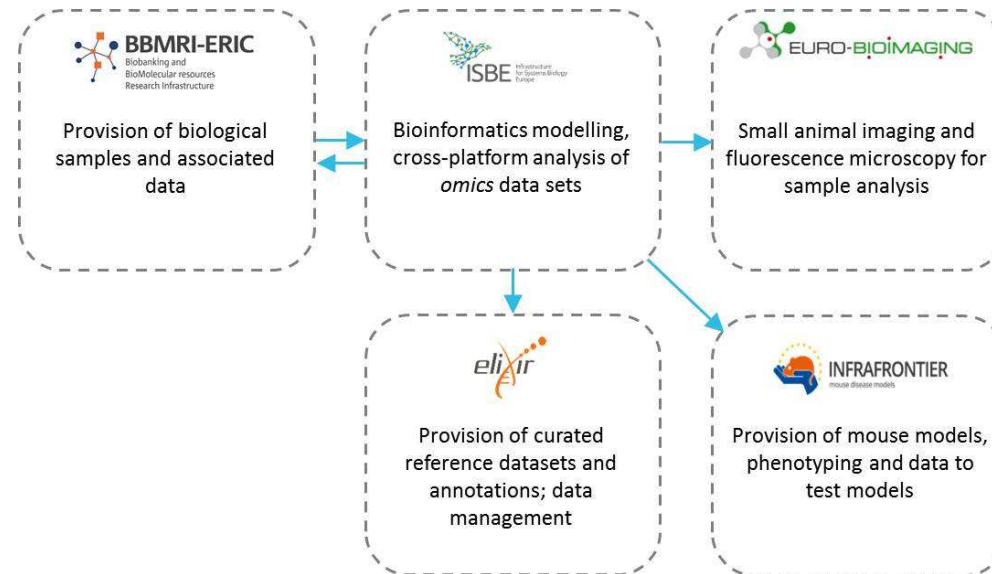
BBMRI-ERIC
Biobanking and BioMolecular resources Research Infrastructure

Provision of biological samples and associated data

ISBE
Infrastructure for Systems Biology Europe

Bioinformatics modelling, cross-platform analysis of *omics* data sets

EURO-BIOIMAGING

Small animal imaging and fluorescence microscopy for sample analysis

elixir

Provision of curated reference datasets and annotations; data management

INFRAFRONTIER
mouse disease models

Provision of mouse models, phenotyping and data to test models